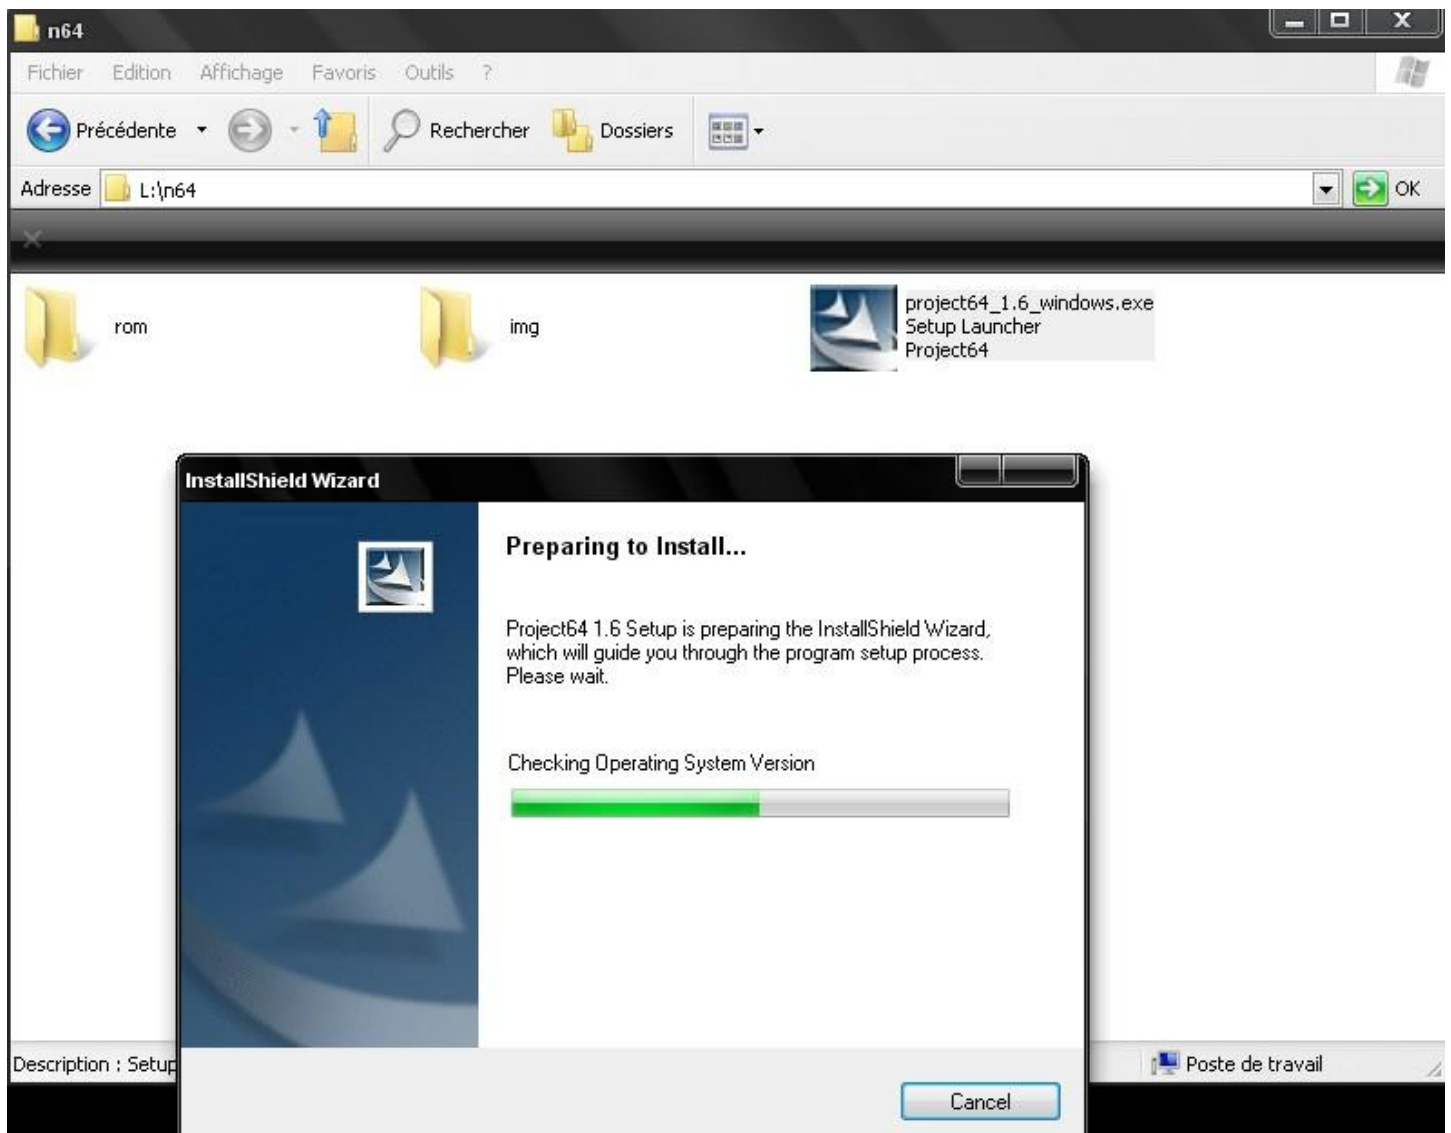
n64

Fichier Edition Affichage Favoris Outils ?

Précédente Rechercher Dossiers

Adresse L:\n64 OK

rom

img

project64_1.6_windows.exe
Setup Launcher
Project64

InstallShield Wizard

Preparing to Install...

Project64 1.6 Setup is preparing the InstallShield Wizard, which will guide you through the program setup process. Please wait.

Checking Operating System Version

Cancel

Description : Setup

Poste de travail